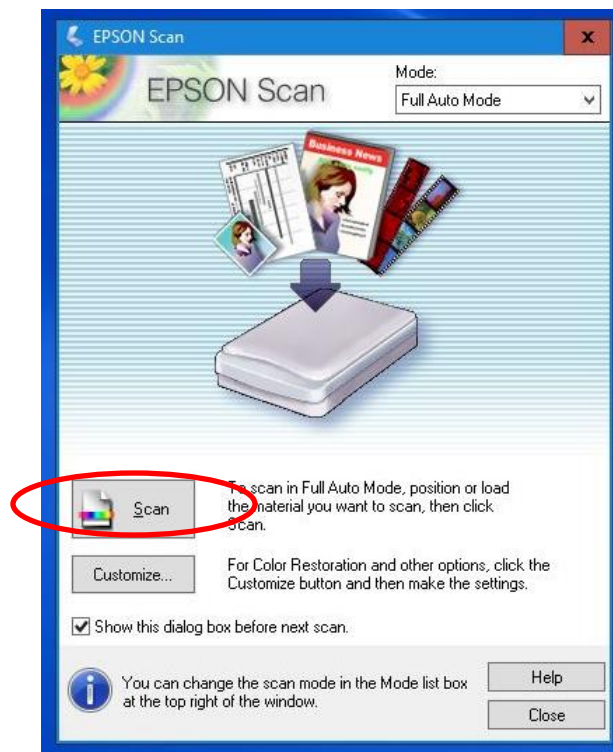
EPSON Scan

x

EPSON Scan

Mode:

Full Auto Mode

Business News

Scan

To scan in Full Auto Mode, position or load the material you want to scan, then click Scan.

Customize...

For Color Restoration and other options, click the Customize button and then make the settings.

Show this dialog box before next scan.

You can change the scan mode in the Mode list box at the top right of the window.

Help

Close